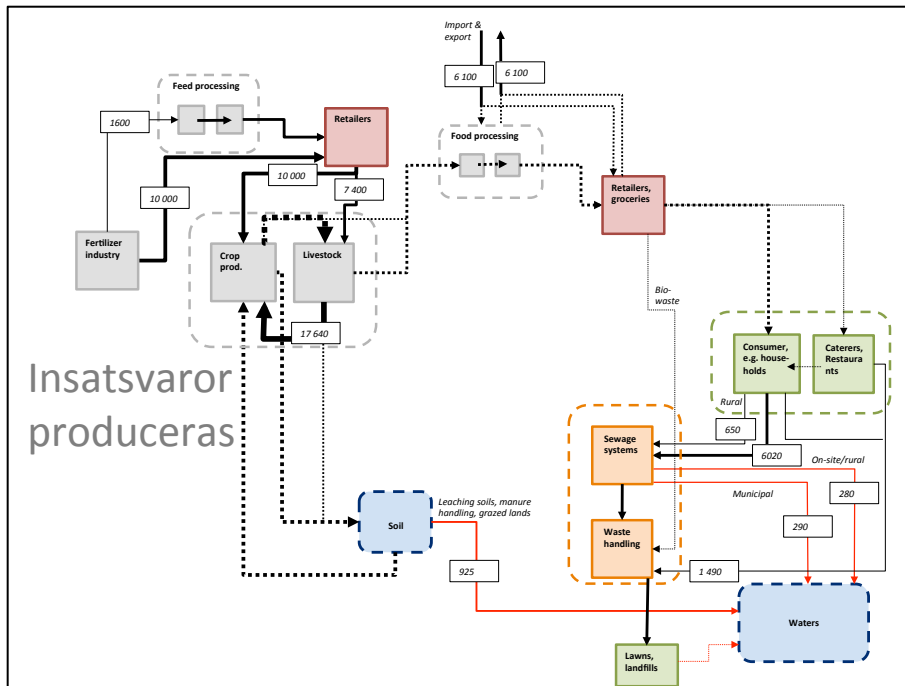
Import & export

6 100

6 100

Feed processing

1600

Retailers

Food processing

10 000

10 000

7 400

Retailers, groceries

Fertilizer industry

Crop prod.

Livestock

Bio-waste

17 640

Consumer, e.g. house-holds

Caterers, Restaura nts

Insatsvaror produceras

Rural

650

Sewage systems

6020

On-site/rural

Municipal

280

Leaching soils, manure handling, grazed lands

Soil

290

Waste handling

925

1 490

Waters

Lawns, landfills